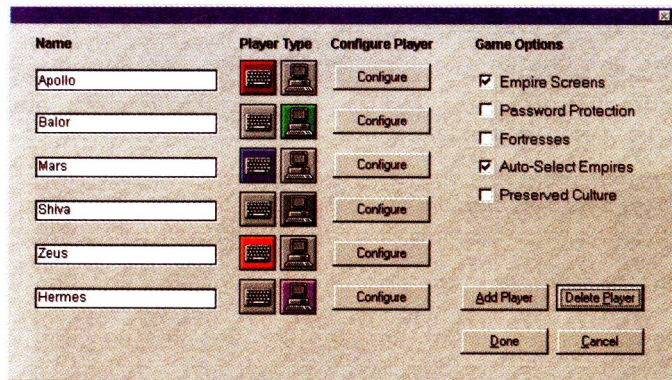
Name

Player Type

Configure Player

Game Options

Apollo

Configure

Balor

Configure

Mars

Configure

Shiva

Configure

Zeus

Configure

Hermes

Configure

Empire Screens

Password Protection

Fortresses

Auto-Select Empires

Preserved Culture

Add Player

Delete Player

Done

Cancel